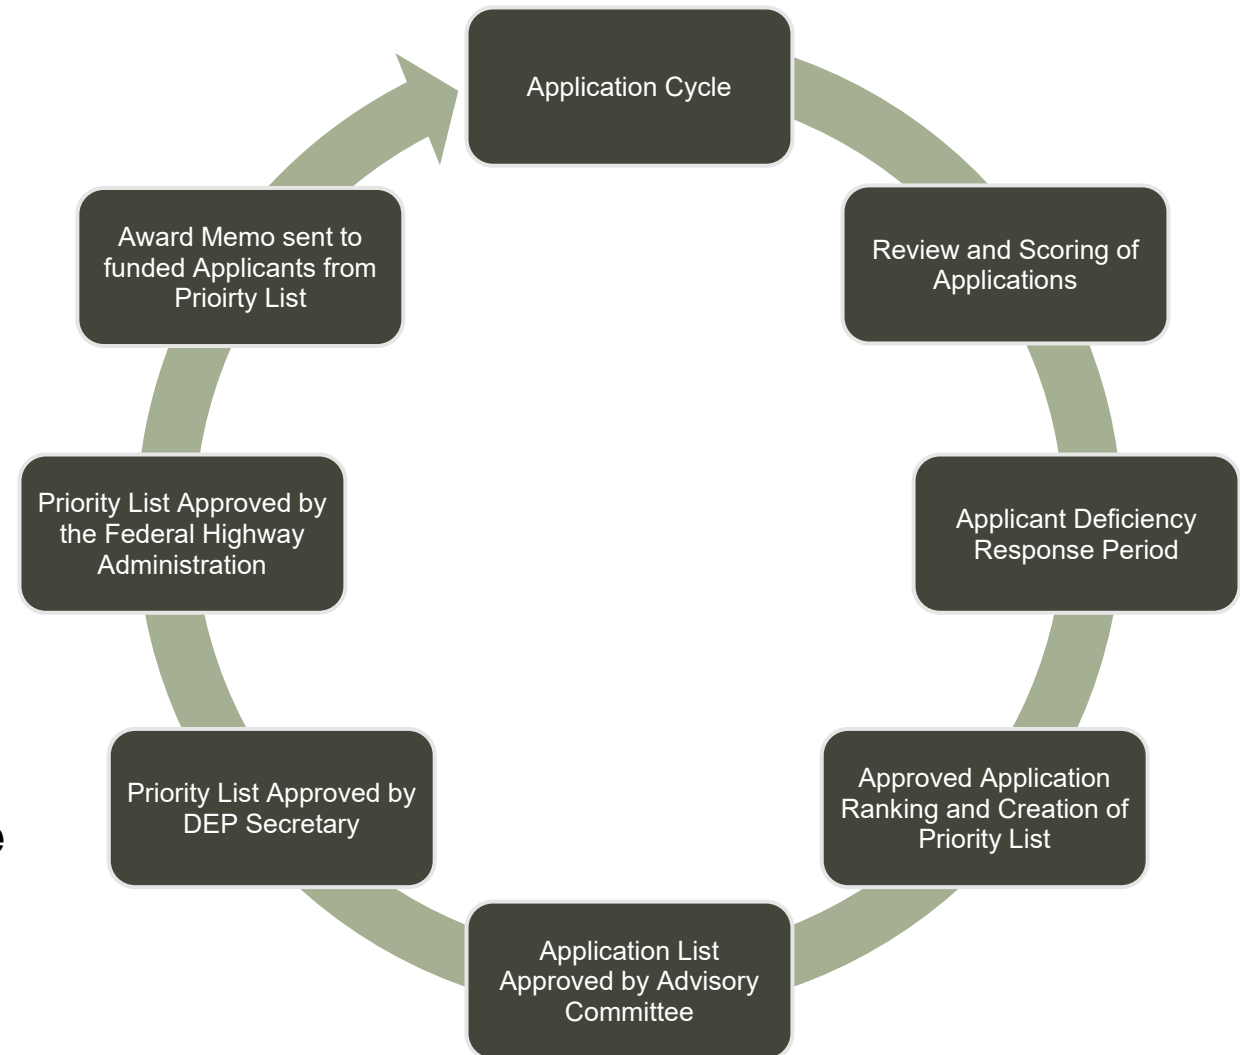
Application Cycle

Review and Scoring of Applications

Applicant Deficiency Response Period

Approved Application Ranking and Creation of Priority List

Application List Approved by Advisory Committee

Priority List Approved by DEP Secretary

Priority List Approved by the Federal Highway Administration

Award Memo sent to funded Applicants from Prioirty List

e